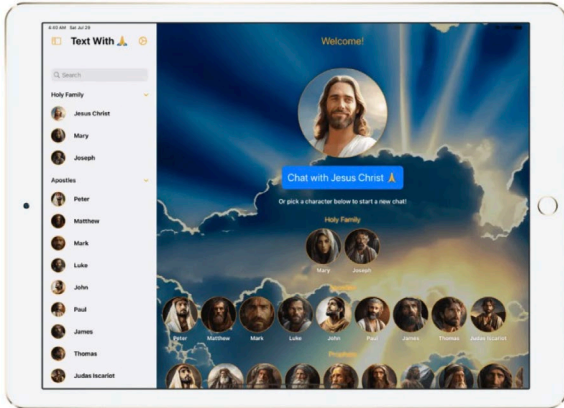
4:45 AM Sat Jul 29

Text With 🙏

Search

Holy Family

Jesus Christ

Mary

Joseph

Apostles

Peter

Matthew

Mark

Luke

John

Poul

James

Thomas

Judas Iscariot

Welcome!

Chat with Jesus Christ 🙏

Or pick a character below to start a new chat!

Holy Family

Mary

Joseph

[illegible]

Peter

Matthew

Mark

Luke

John

Poul

James

Thomas

Judas Iscariot

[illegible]